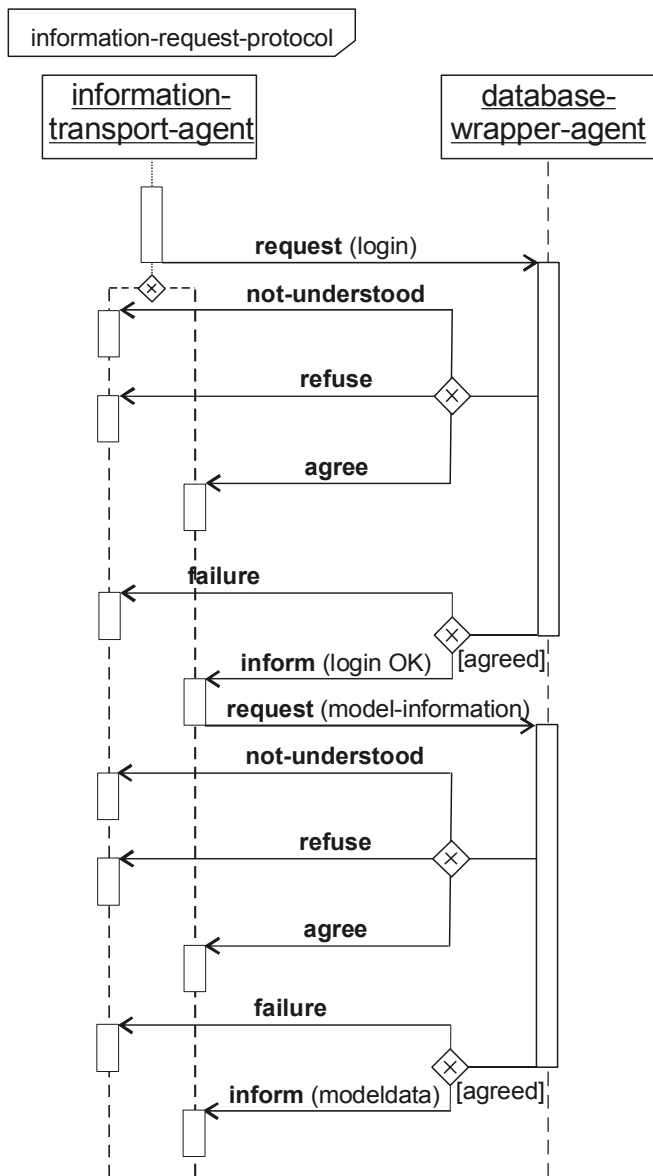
information-request-protocol

information-transport-agent

database-wrapper-agent

request (login)

not-understood

refuse

agree

failure

inform (login OK)

[agreed]

request (model-information)

not-understood

refuse

agree

failure

inform (modeldata)

[agreed]